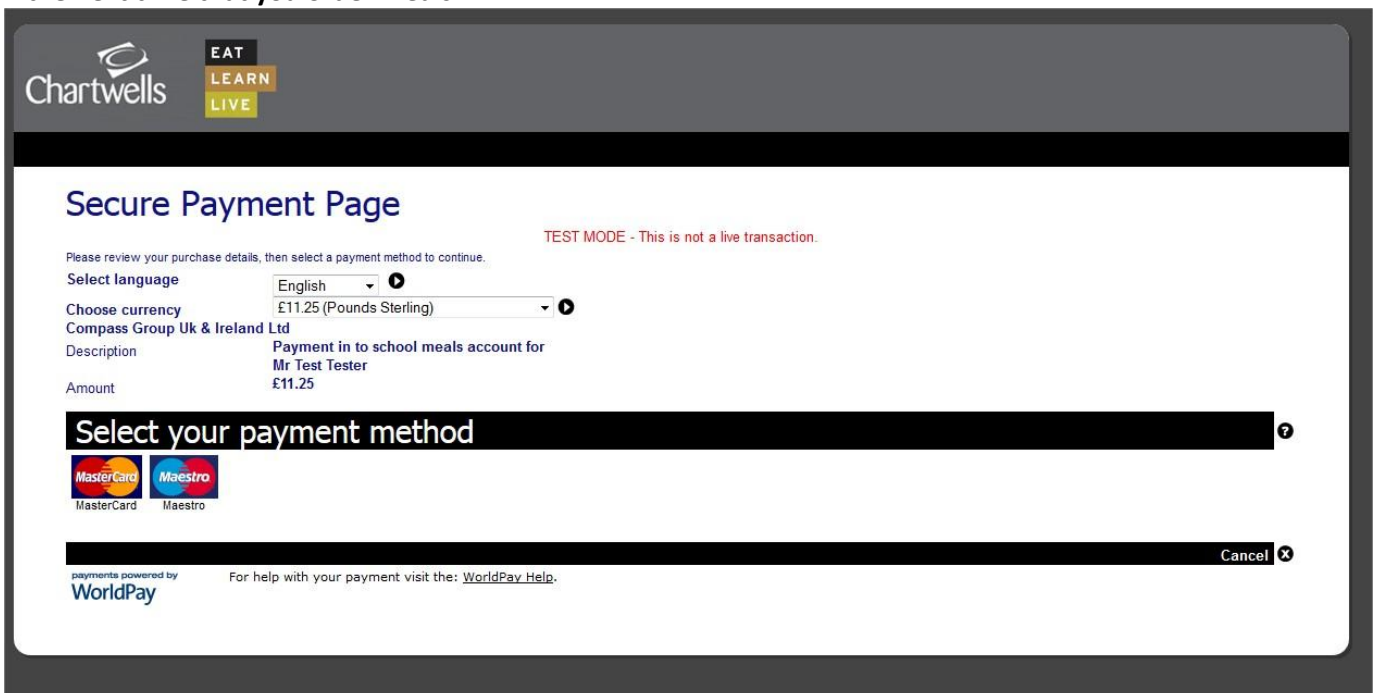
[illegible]

Chartwells

EAT
LEARN
LIVE

Secure Payment Page

TEST MODE - This is not a live transaction.

Please review your purchase details, then select a payment method to continue.

Select language English

Choose currency £11.25 (Pounds Sterling)

Compass Group Uk & Ireland Ltd

Description Payment in to school meals account for Mr Test Tester

Amount £11.25

Select your payment method

MasterCard MasterCard

Maestro Maestro

Cancel

payments powered by WorldPay

For help with your payment visit the: WorldPay Help.